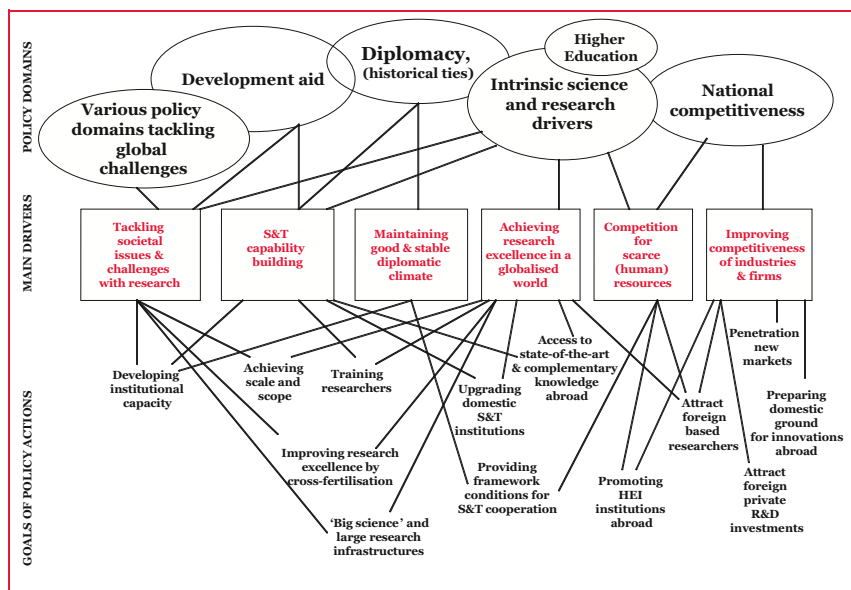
POLICY DOMAINS

Development aid

Diplomacy, (historical ties)

Higher Education

Various policy domains tackling global challenges

Intrinsic science and research drivers

National competitiveness

MAIN DRIVERS

Tackling societal issues & challenges with research

S&T capability building

Maintaining good & stable diplomatic climate

Achieving research excellence in a globalised world

Competition for scarce (human) resources

Improving competitiveness of industries & firms

GOALS OF POLICY ACTIONS

Developing institutional capacity

Achieving scale and scope

Training researchers

Upgrading domestic S&T institutions

Access to state-of-the-art & complementary knowledge abroad

Penetration new markets

Preparing domestic ground for innovations abroad

Attract foreign based researchers

Improving research excellence by cross-fertilisation

Providing framework conditions for S&T cooperation

Promoting HEI institutions abroad

Attract foreign private R&D investments

'Big science' and large research infrastructures